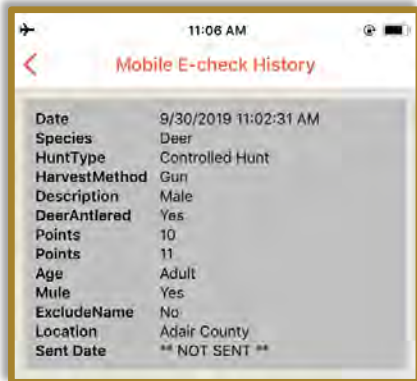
11:06 AM

Mobile E-check History

| | |
|---|---|
| Date | 9/30/2019 11:02:31 AM |
| Species | Deer |
| HuntType | Controlled Hunt |
| HarvestMethod | Gun |
| Description | Male |
| DeerAntlered | Yes |
| Points | 10 |
| Points | 11 |
| Age | Adult |
| Mule | Yes |
| ExcludeName | No |
| Location | Adair County |
| Sent Date | ** NOT SENT ** |